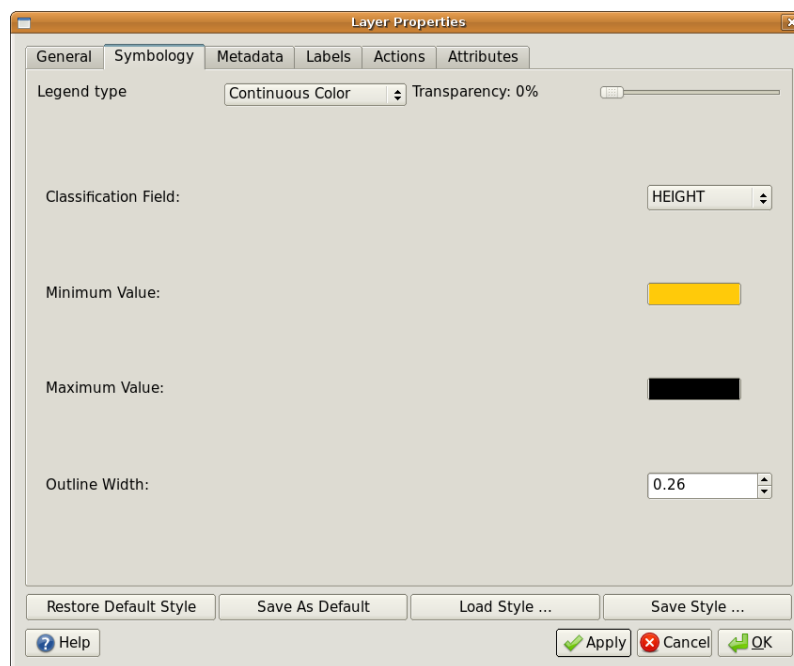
Layer Properties

General | Symbology | Metadata | Labels | Actions | Attributes

Legend type
Continuous Color
Transparency: 0%

Classification Field:
HEIGHT

Minimum Value:

Maximum Value:

Outline Width:
0.26

Restore Default Style
Save As Default
Load Style ...
Save Style ...

Help
Apply
Cancel
OK